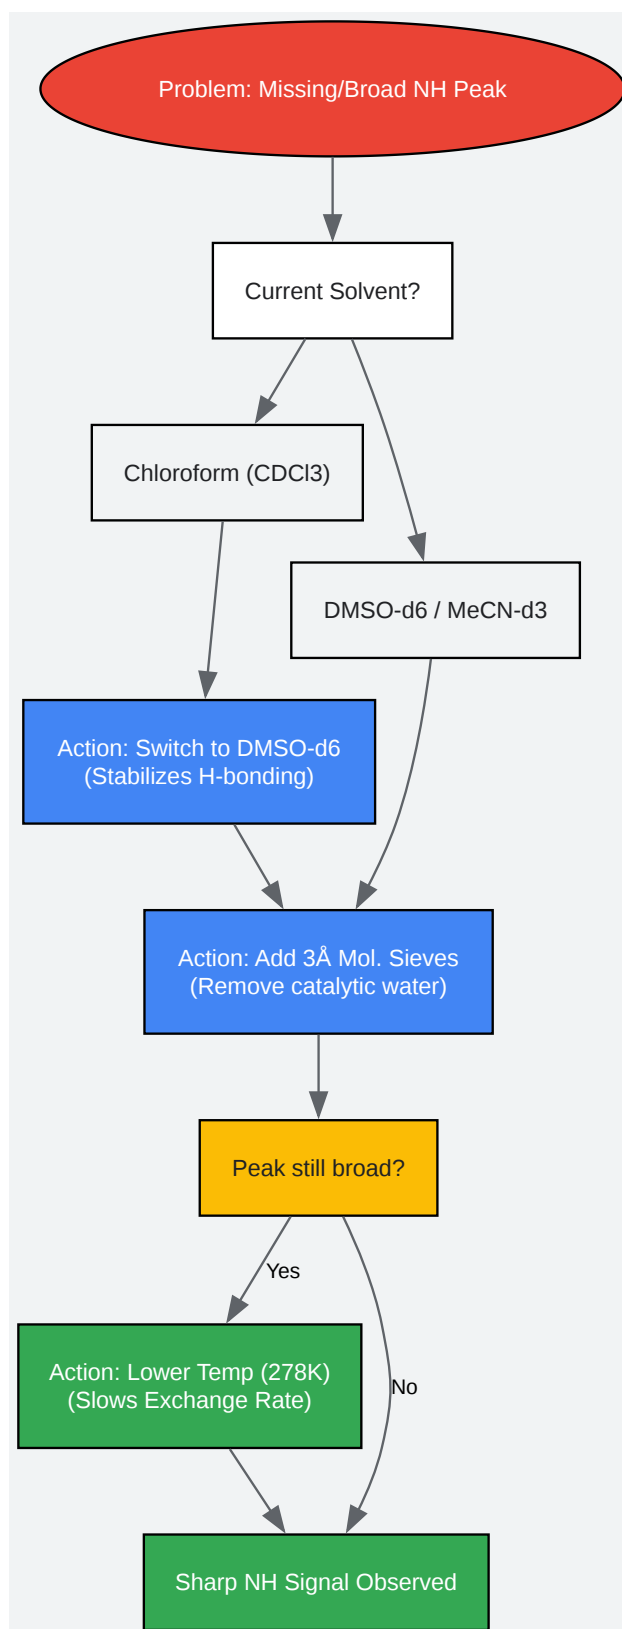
Problem: Missing/Broad NH Peak

Current Solvent?

Chloroform (CDCl3)

DMSO-d6 / MeCN-d3

Action: Switch to DMSO-d6
(Stabilizes H-bonding)

Action: Add 3Å Mol. Sieves
(Remove catalytic water)

Peak still broad?

Yes

No

Action: Lower Temp (278K)
(Slows Exchange Rate)

Sharp NH Signal Observed